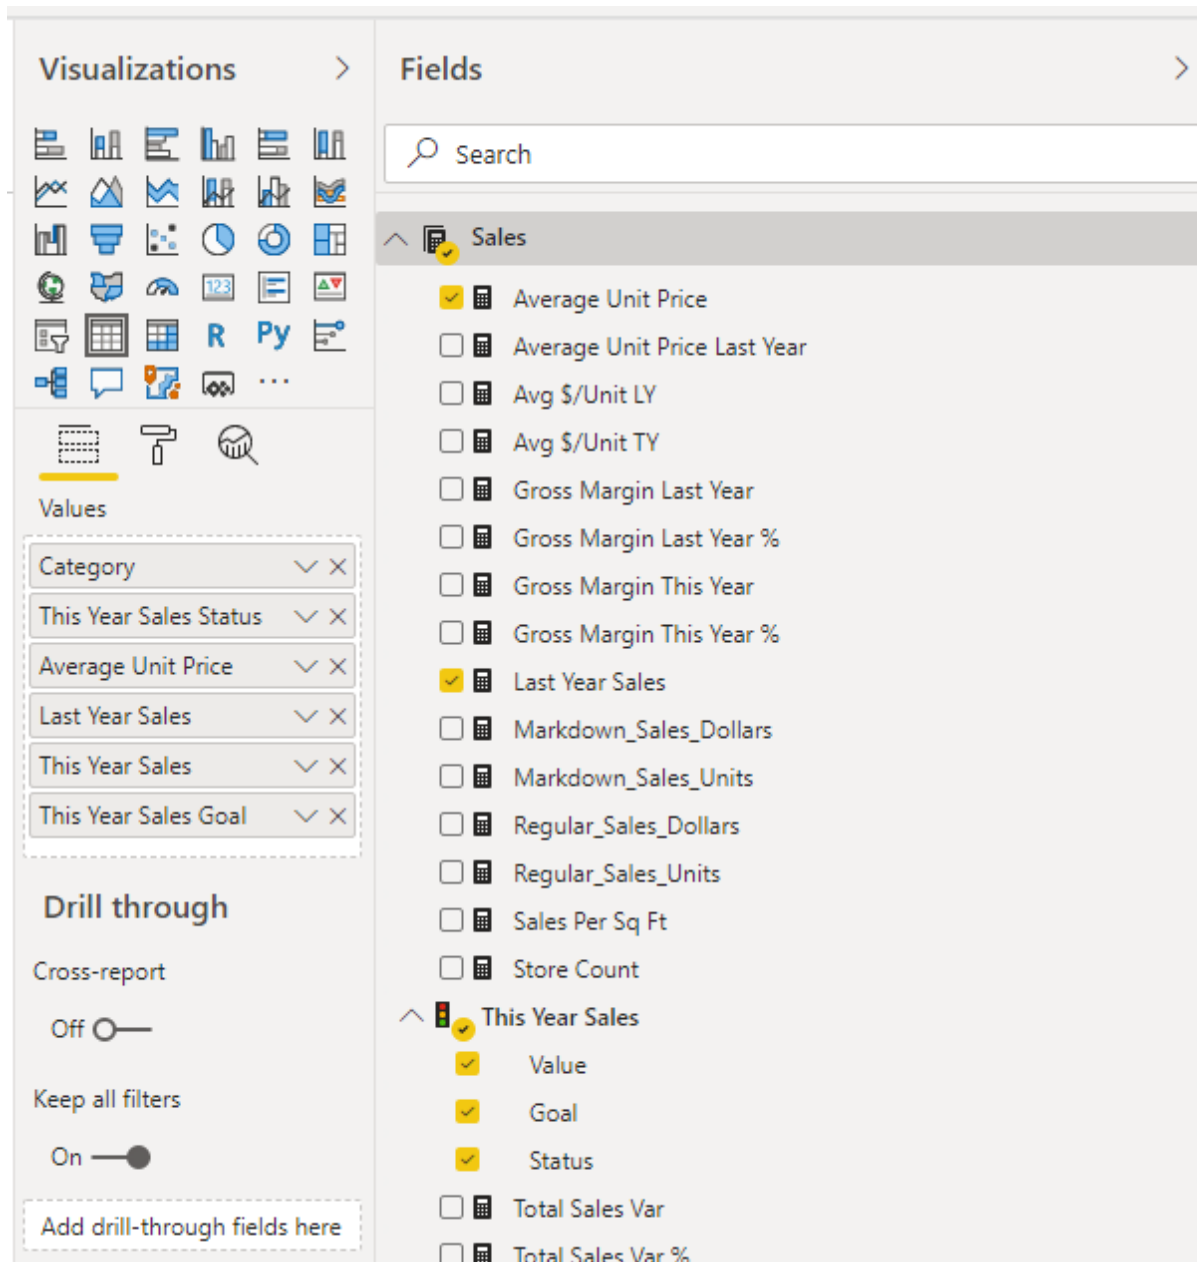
Visualizations

R Py ...

Values

Category
This Year Sales Status
Average Unit Price
Last Year Sales
This Year Sales
This Year Sales Goal

Drill through

Cross-report

Off

Keep all filters

On

Add drill-through fields here

Fields

Search

Sales
Average Unit Price
Average Unit Price Last Year
Avg $/Unit LY
Avg $/Unit TY
Gross Margin Last Year
Gross Margin Last Year %
Gross Margin This Year
Gross Margin This Year %
Last Year Sales
Markdown_Sales_Dollars
Markdown_Sales_Units
Regular_Sales_Dollars
Regular_Sales_Units
Sales Per Sq Ft
Store Count
This Year Sales
Value
Goal
Status
Total Sales Var
Total Sales Var %